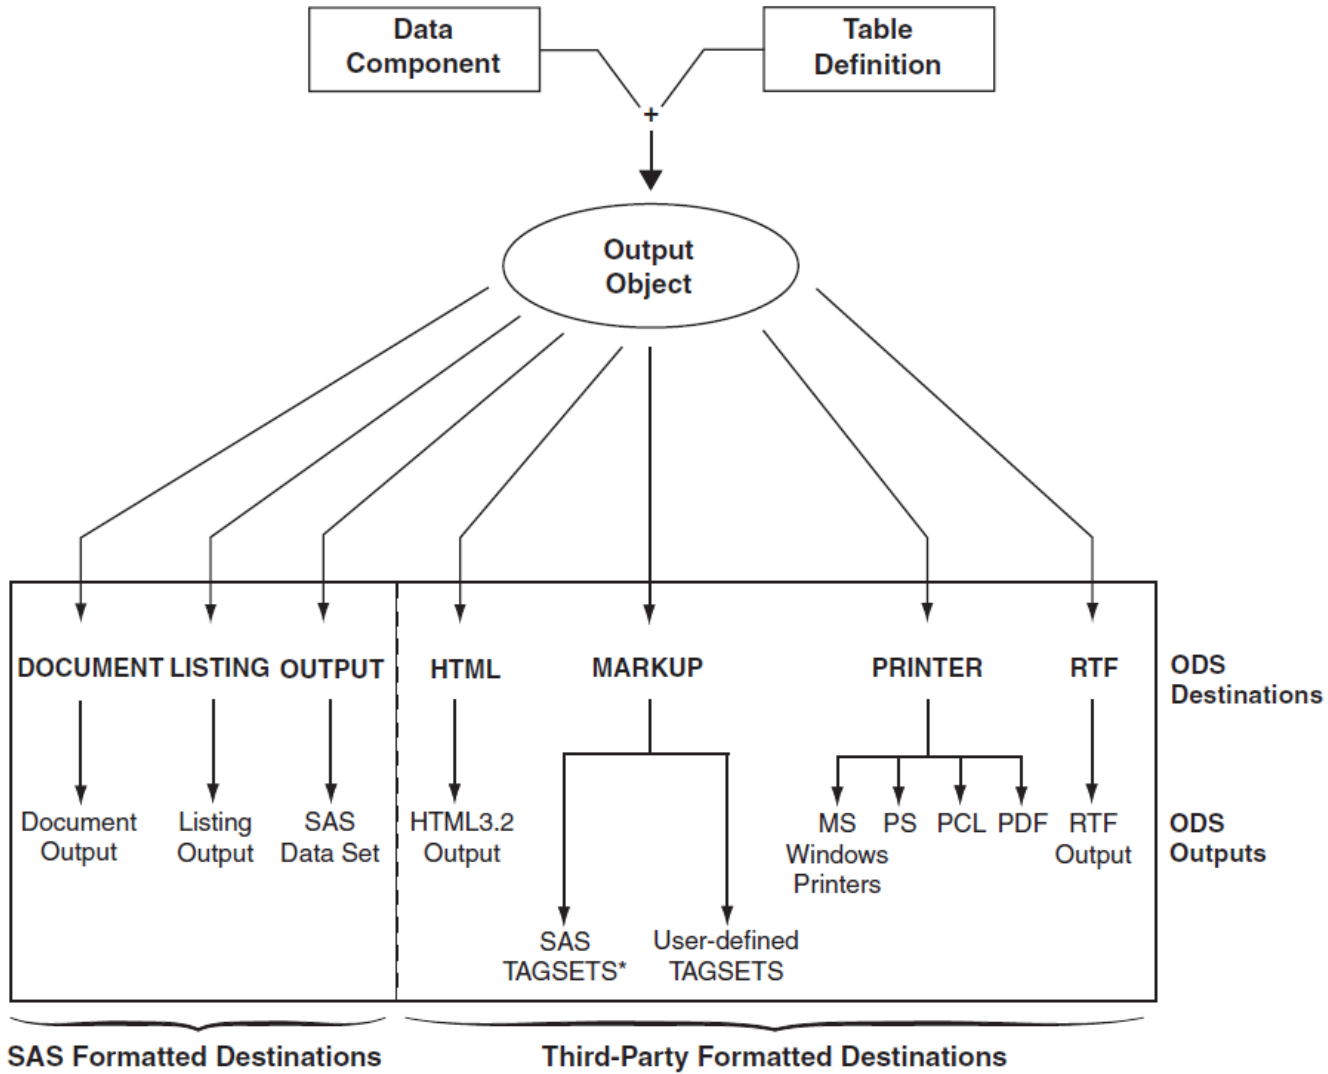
Data Component

Table Definition

+

Output Object

DOCUMENT

LISTING

OUTPUT

HTML

MARKUP

PRINTER

RTF

ODS Destinations

Document Output

Listing Output

SAS Data Set

HTML3.2 Output

MS Windows Printers

PS

PCL

PDF

RTF Output

ODS Outputs

SAS TAGSETS*

User-defined TAGSETS

SAS Formatted Destinations

Third-Party Formatted Destinations